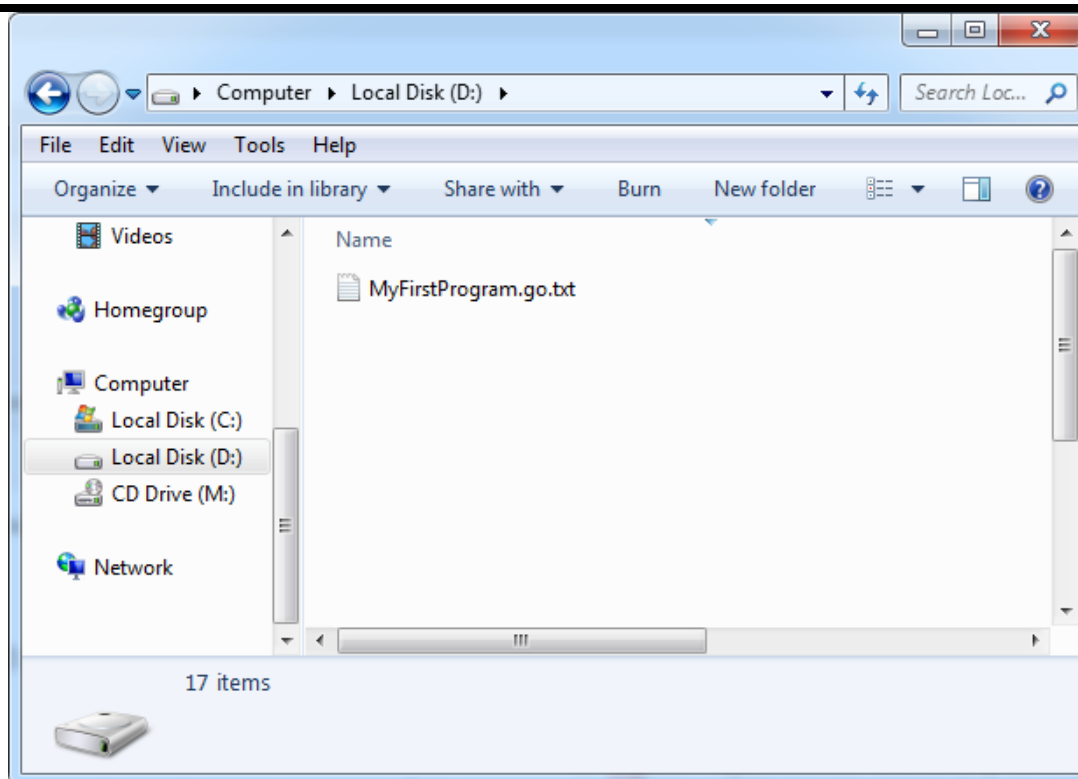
Computer ▸ Local Disk (D:) ▸

Search Loc...

File Edit View Tools Help

Organize ▾ Include in library ▾ Share with ▾ Burn New folder

Videos

Homegroup

Computer

Local Disk (C:)

Local Disk (D:)

CD Drive (M:)

Network

Name

MyFirstProgram.go.txt

17 items